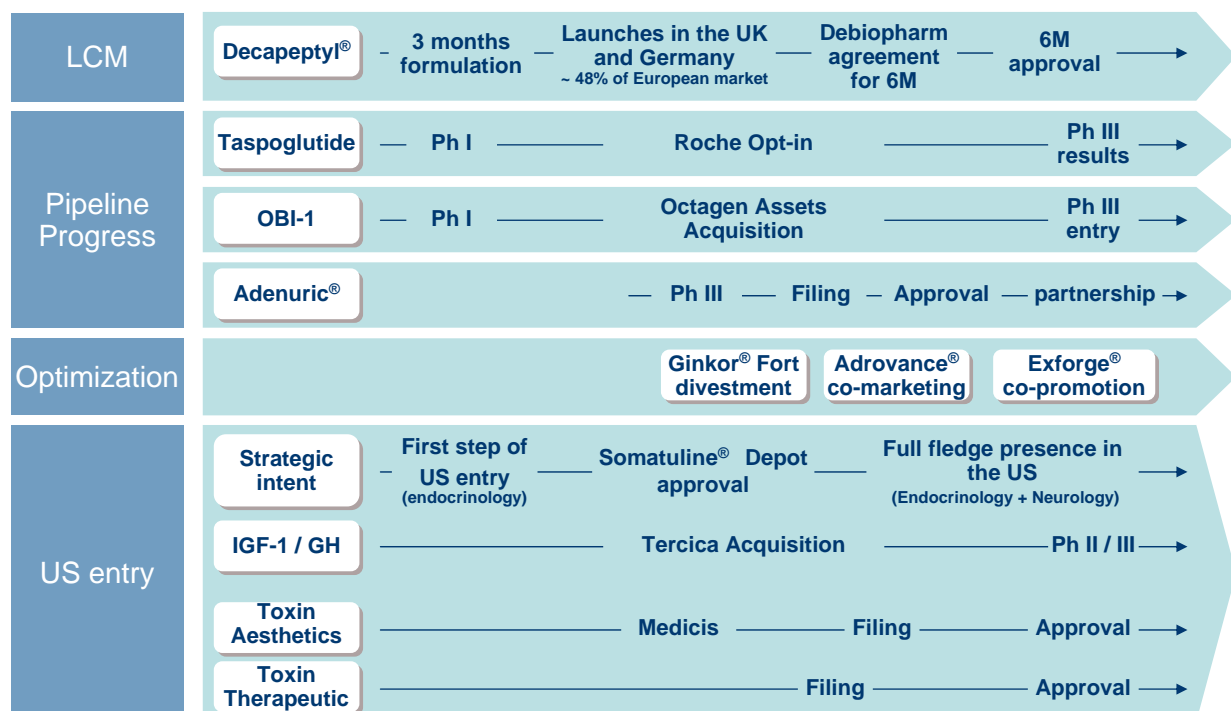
LCM

Decapeptyl® 3 months formulation Launches in the UK and Germany ~ 48% of European market Debiopharm agreement for 6M 6M approval

Pipeline Progress

Taspoglutide Ph I Roche Opt-in Ph III results

OBI-1 Ph I Octagen Assets Acquisition Ph III entry

Adenuric® Ph III Filing Approval partnership

Optimization

Ginkor® Fort divestment

Adrovance® co-marketing

Exforge® co-promotion

US entry

Strategic intent First step of US entry (endocrinology) Somatuline® Depot approval Full fledge presence in the US (Endocrinology + Neurology)

IGF-1 / GH Tercica Acquisition Ph II / III

Toxin Aesthetics Medicis Filing Approval

Toxin Therapeutic Filing Approval